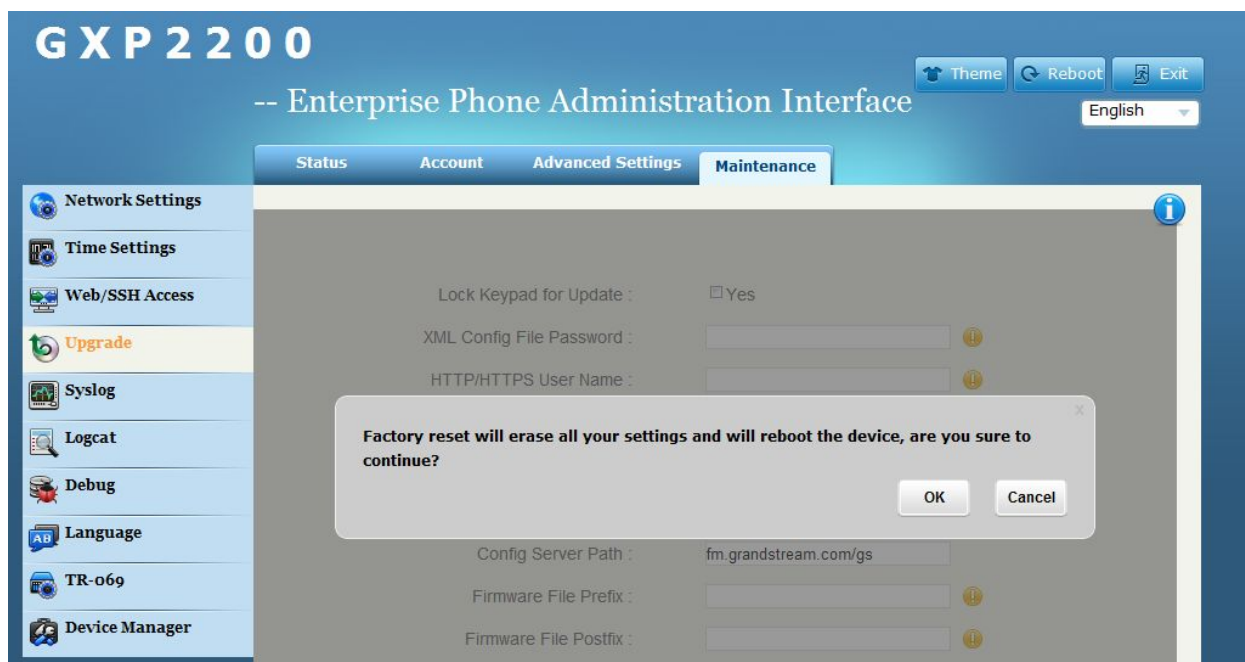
GXP2200

-- Enterprise Phone Administration Interface

Theme Reboot Exit

English

Status Account Advanced Settings Maintenance

Network Settings
Time Settings
Web/SSH Access
Upgrade
Syslog
Logcat
Debug
Language
TR-069
Device Manager

Lock Keypad for Update : Yes
XML Config File Password :
HTTP/HTTPS User Name :

x

Factory reset will erase all your settings and will reboot the device, are you sure to continue?

OK Cancel

Config Server Path : fm.grandstream.com/gs
Firmware File Prefix :
Firmware File Postfix :